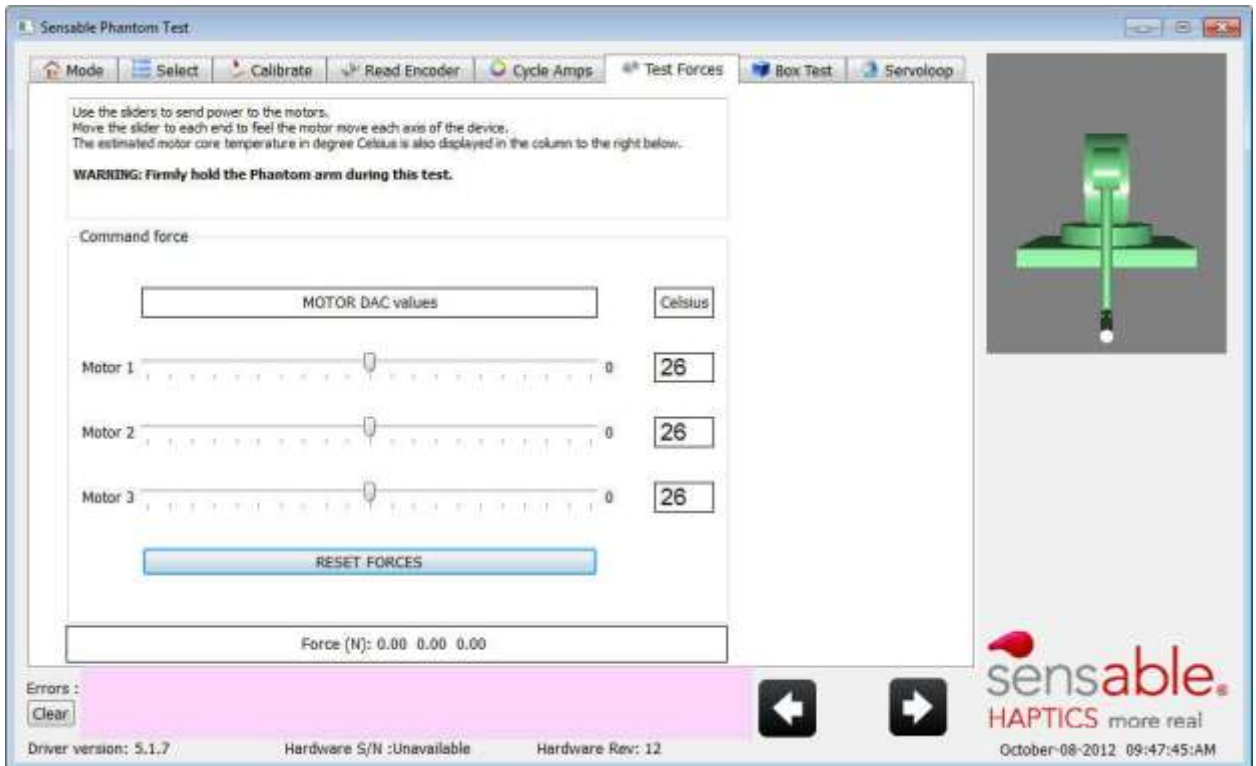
Sensable Phantom Test

Mode | Select | Calibrate | Read Encoder | Cycle Amps | Test Forces | Box Test | Servoloop

Use the sliders to send power to the motors.
Move the slider to each end to feel the motor move each axis of the device.
The estimated motor core temperature in degree Celsius is also displayed in the column to the right below.

WARNING: Firmly hold the Phantom arm during this test.

Command force

MOTOR DAC values

Celsius

Motor 1 0 26

Motor 2 0 26

Motor 3 0 26

RESET FORCES

Force (N): 0.00 0.00 0.00

Errors :

Clear

sensable.
HAPTICS more real

Driver version: 5.1.7 Hardware S/N :Unavailable Hardware Rev: 12 October-08-2012 09:47:45:AM